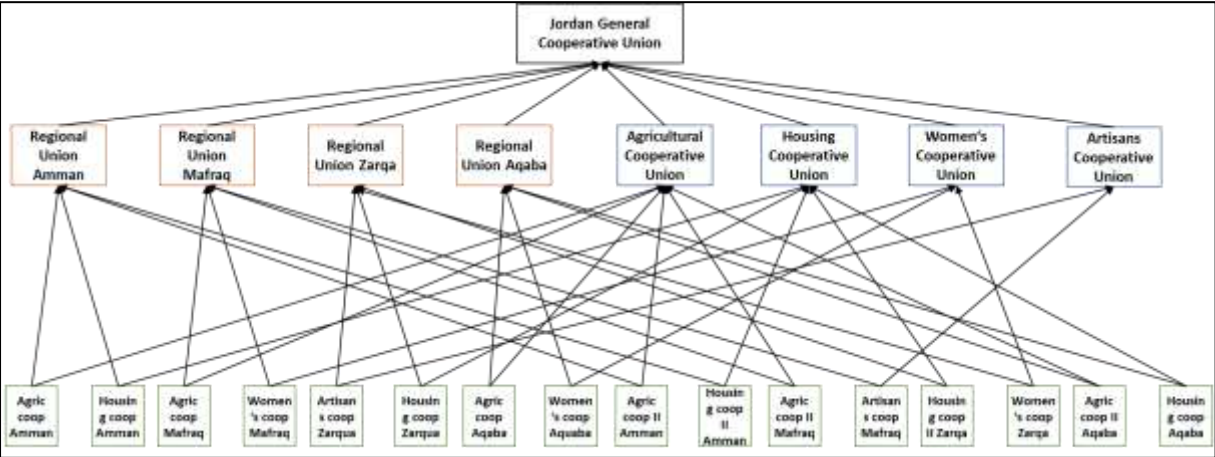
Jordan General Cooperative Union

Regional Union Amman

Regional Union Mafraq

Regional Union Zarqa

Regional Union Aqaba

Agricultural Cooperative Union

Housing Cooperative Union

Women's Cooperative Union

Artisans Cooperative Union

Agric coop Amman

Housing coop Amman

Agric coop Mafraq

Women's coop Mafraq

Artisans coop Zarqa

Housing coop Zarqua

Agric coop Aqaba

Women's coop Aquaba

Agric coop II Amman

Housing coop II Amman

Agric coop II Mafraq

Artisans coop Mafraq

Housing coop II Zarqa

Women's coop Zarqa

Agric coop II Aqaba

Housing coop Aqaba